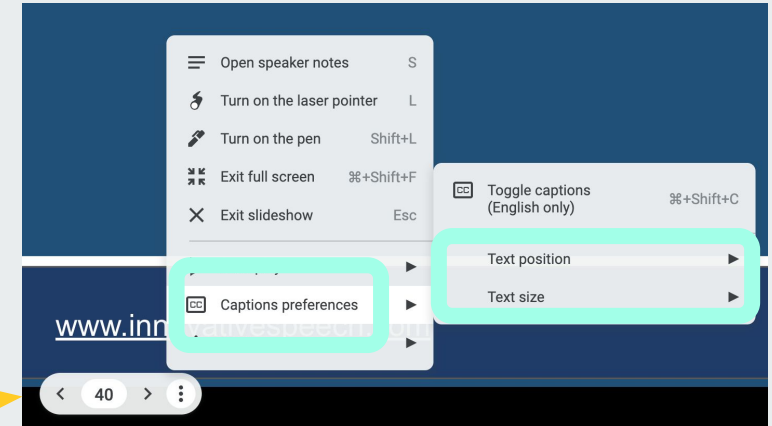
Open speaker notes S
Turn on the laser pointer L
Turn on the pen Shift+L
Exit full screen ⌘+Shift+F
Exit slideshow Esc

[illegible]

CC Captions preferences

CC Toggle captions (English only) ⌘+Shift+C

Text position

Text size

www.inn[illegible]vativespeech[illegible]m

40